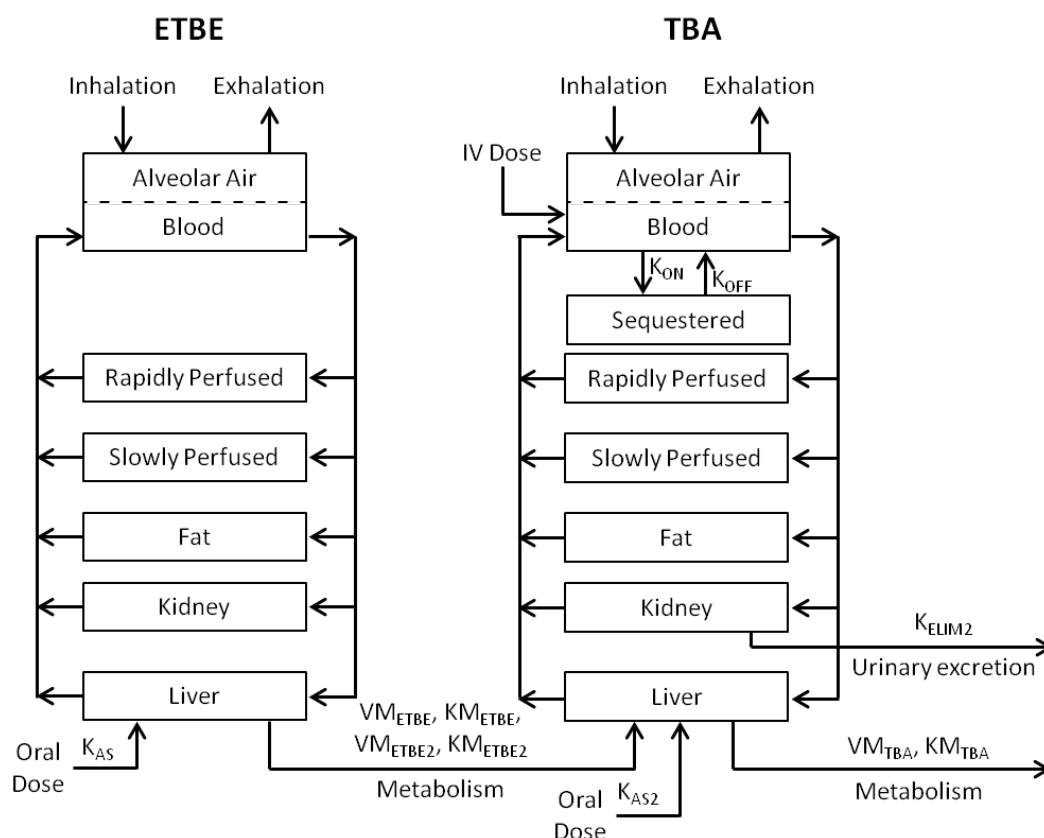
ETBE

Inhalation
Exhalation

Alveolar Air
Blood

Rapidly Perfused
Slowly Perfused
Fat
Kidney
Liver

Oral Dose
$K_{AS}$

$VM_{ETBE}$, $KM_{ETBE}$, $VM_{ETBE2}$, $KM_{ETBE2}$
Metabolism

TBA

Inhalation
Exhalation

IV Dose

Alveolar Air
Blood

$K_{ON}$
$K_{OFF}$

Sequestered
Rapidly Perfused
Slowly Perfused
Fat
Kidney

$K_{ELIM2}$
Urinary excretion

Liver

Oral Dose
$K_{AS2}$

$VM_{TBA}$, $KM_{TBA}$
Metabolism